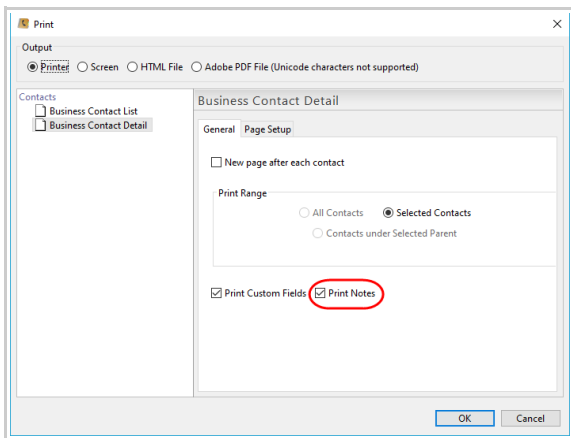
Print

Output

Printer Screen HTML File Adobe PDF File (Unicode characters not supported)

Contacts
Business Contact List
Business Contact Detail

Business Contact Detail

General Page Setup

New page after each contact

Print Range

All Contacts Selected Contacts
Contacts under Selected Parent

Print Custom Fields Print Notes

OK Cancel